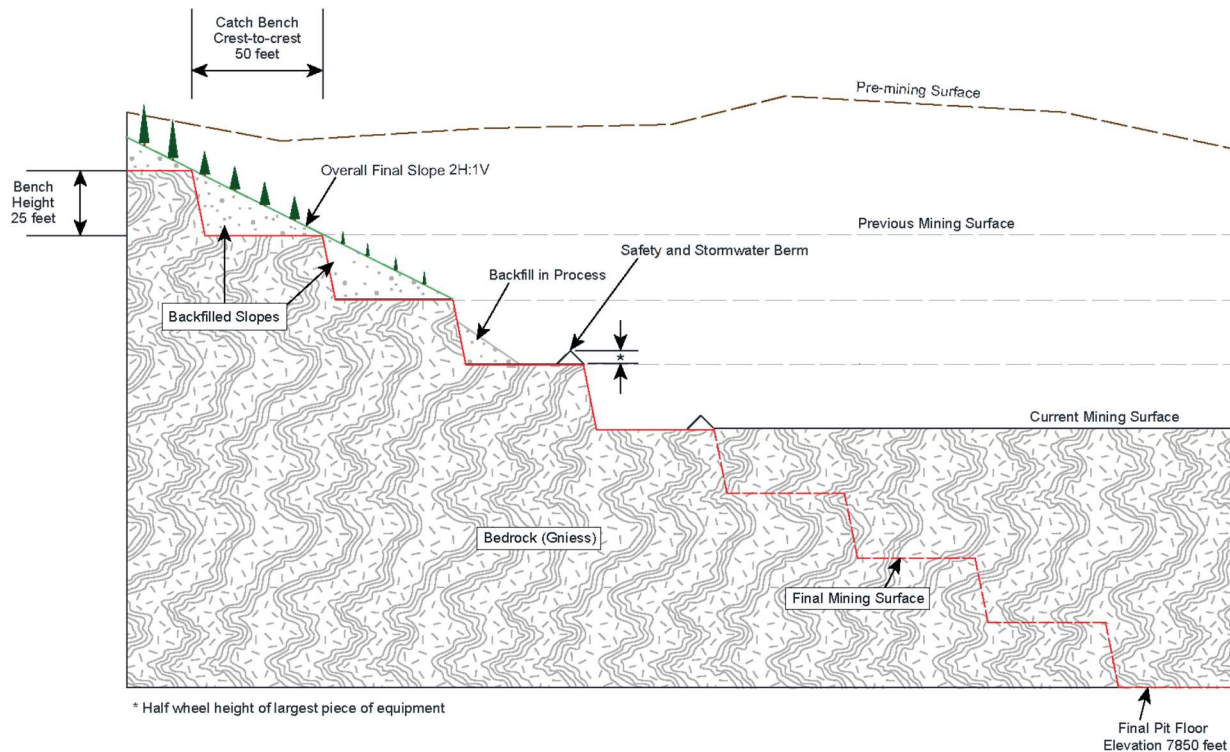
Catch Bench
Crest-to-crest
50 feet

Pre-mining Surface

Bench Height 25 feet

Overall Final Slope 2H:1V

Previous Mining Surface

Safety and Stormwater Berm

Backfill in Process

Backfilled Slopes

*

Current Mining Surface

Bedrock (Gniess)

Final Mining Surface

* Half wheel height of largest piece of equipment

Final Pit Floor
Elevation 7850 feet